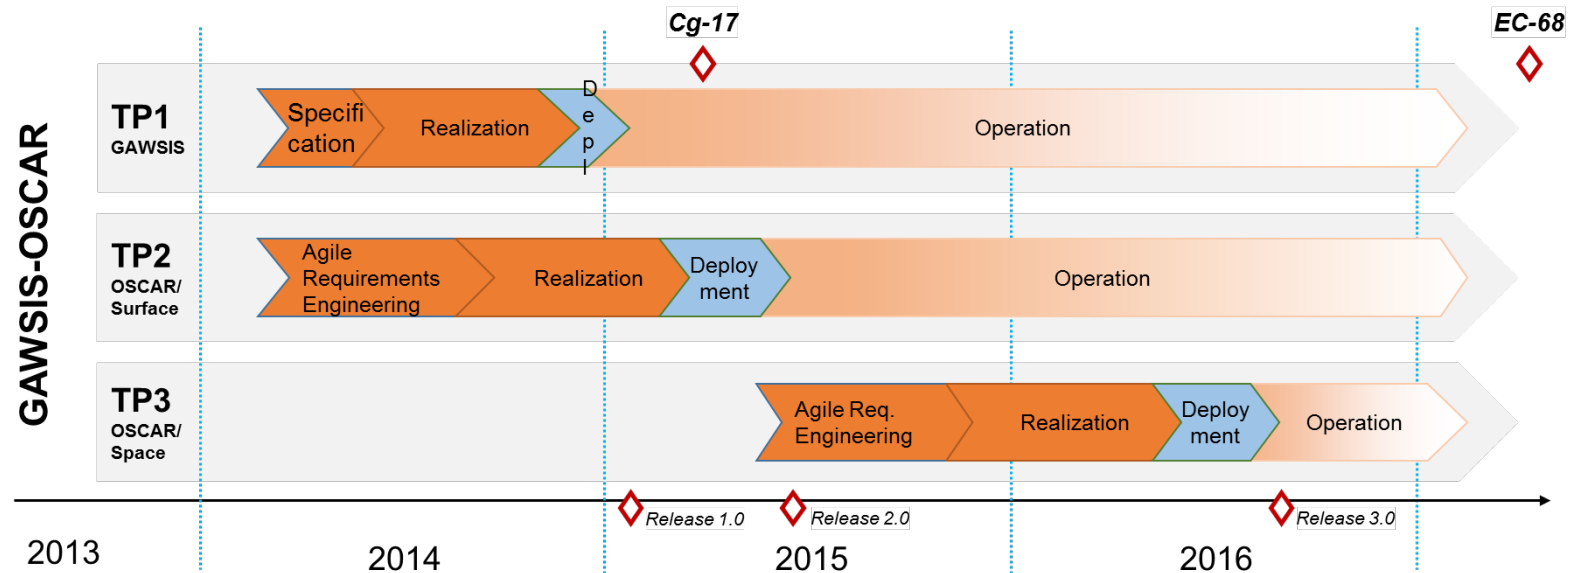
Cg-17

EC-68

GAWSIS-OSCAR

TP1
GAWSIS

Specification

Realization

Depl

Operation

TP2
OSCAR/
Surface

Agile Requirements Engineering

Realization

Deployment

Operation

TP3
OSCAR/
Space

Agile Req. Engineering

Realization

Deployment

Operation

Release 1.0

Release 2.0

Release 3.0

2013

2014

2015

2016